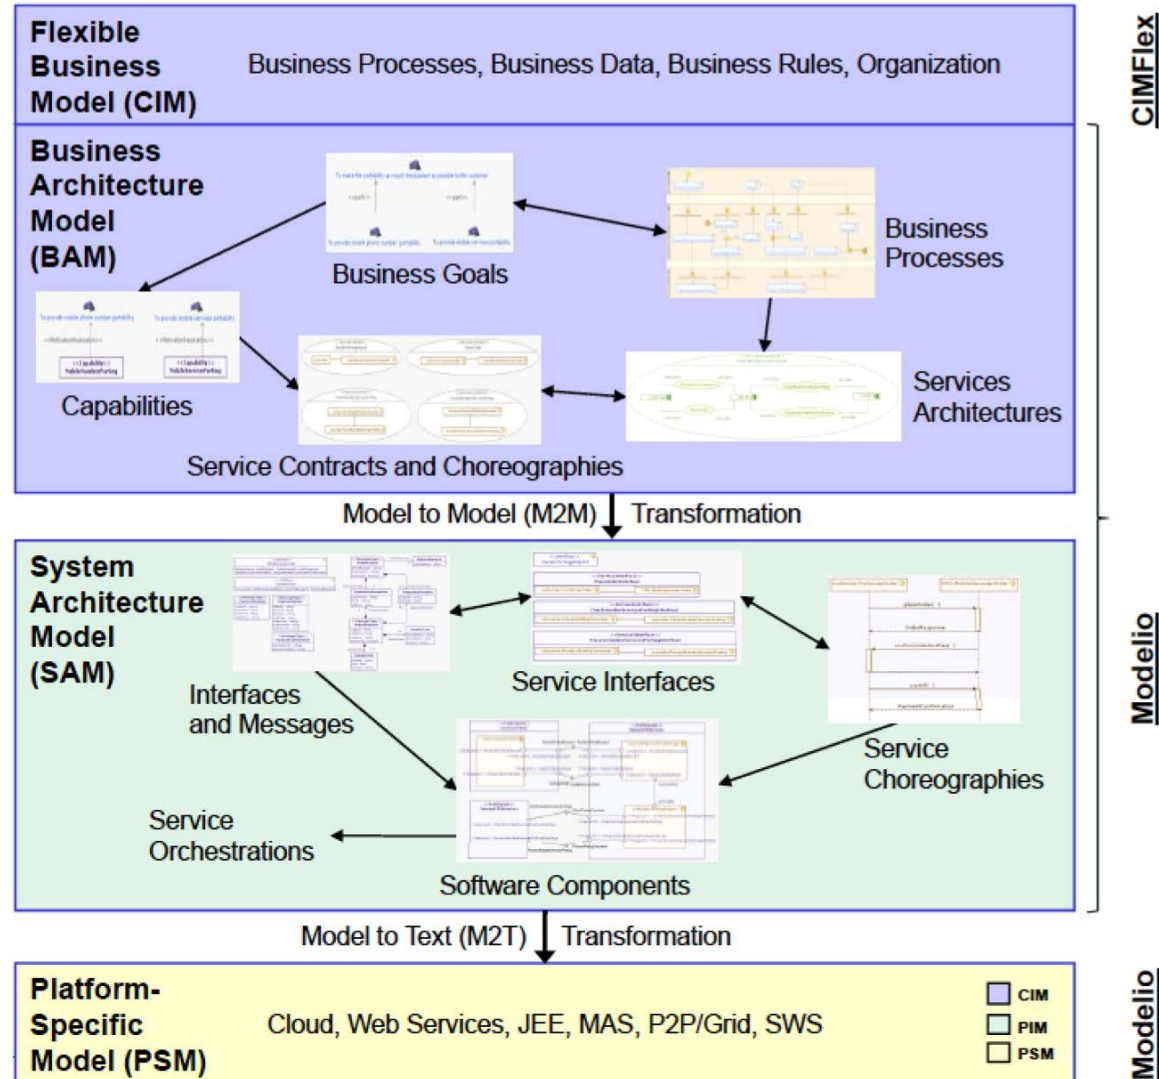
Flexible Business Model (CIM)

Business Processes, Business Data, Business Rules, Organization

CIMFlex

Business Architecture Model (BAM)

Business Goals

Business Processes

Capabilities

Services Architectures

Service Contracts and Choreographies

Model to Model (M2M) Transformation

System Architecture Model (SAM)

Interfaces and Messages

Service Interfaces

Service Choreographies

Service Orchestrations

Software Components

Modelio

Model to Text (M2T) Transformation

Platform-Specific Model (PSM)

Cloud, Web Services, JEE, MAS, P2P/Grid, SWS

CIM
PIM
PSM

Modelio